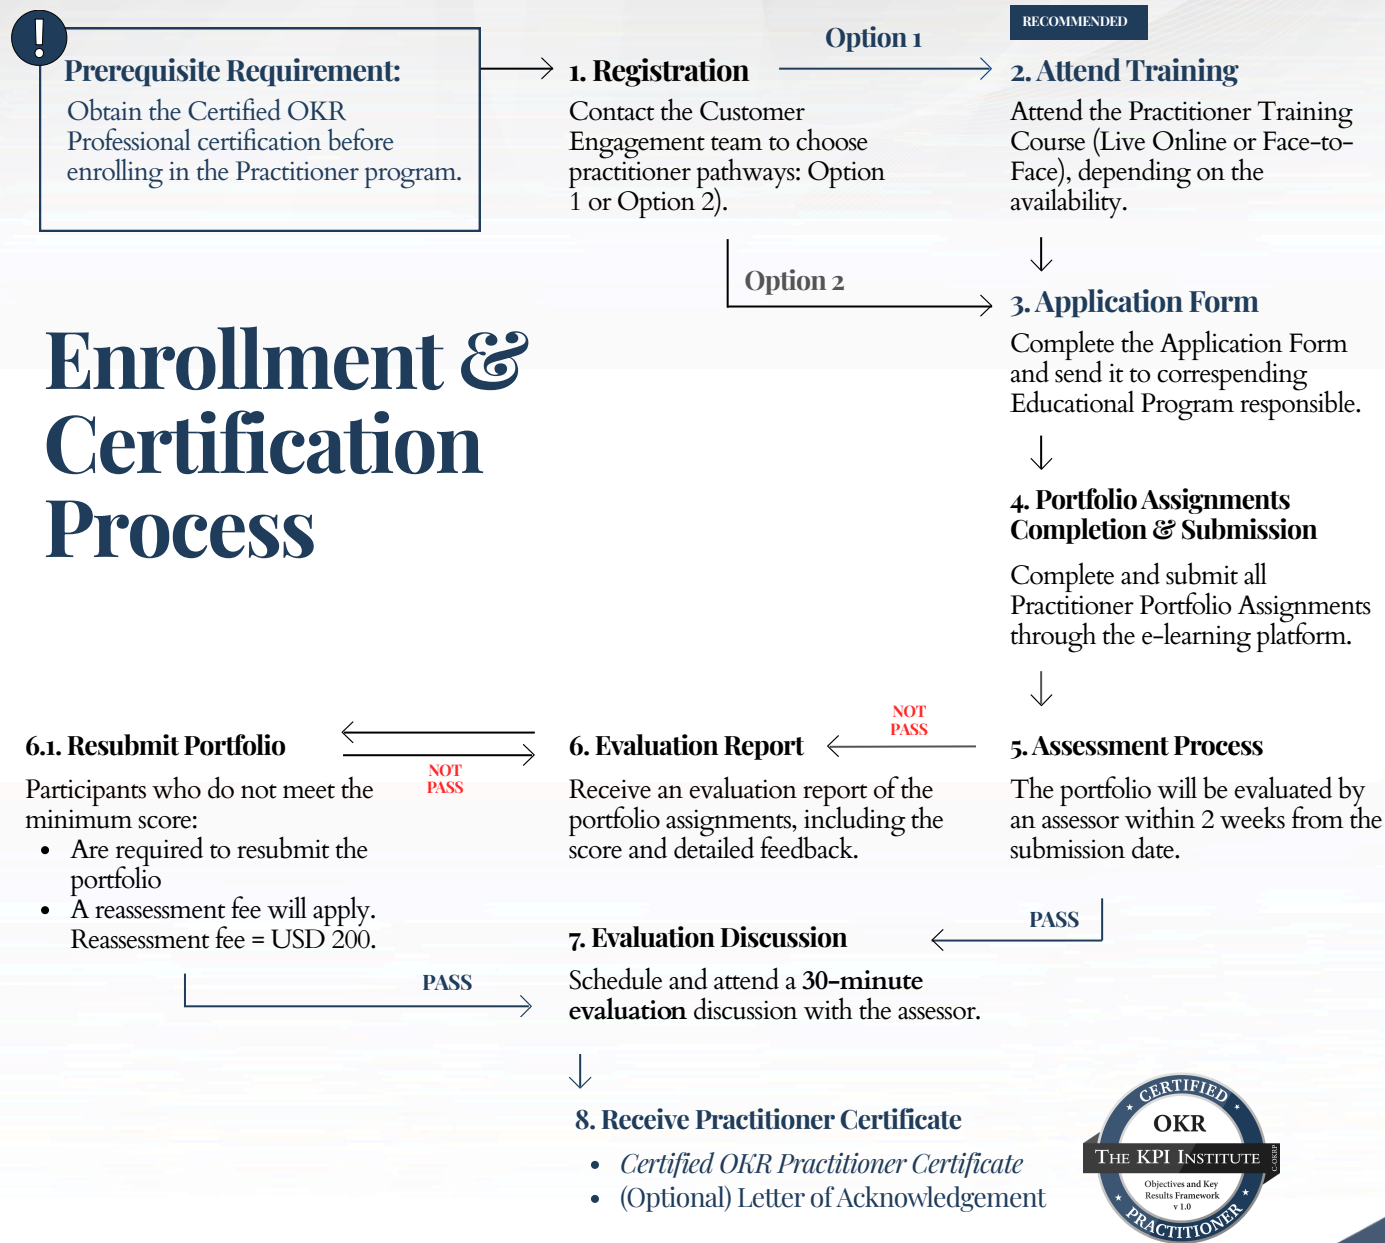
!

Prerequisite Requirement:

Obtain the Certified OKR Professional certification before enrolling in the Practitioner program.

Enrollment & Certification Process

1. Registration

Contact the Customer Engagement team to choose practitioner pathways: Option 1 or Option 2).

Option 1

RECOMMENDED

2. Attend Training

Attend the Practitioner Training Course (Live Online or Face-to-Face), depending on the availability.

Option 2

3. Application Form

Complete the Application Form and send it to correspending Educational Program responsible.

4. Portfolio Assignments Completion & Submission

Complete and submit all Practitioner Portfolio Assignments through the e-learning platform.

5. Assessment Process

The portfolio will be evaluated by an assessor within 2 weeks from the submission date.

NOT PASS

6. Evaluation Report

Receive an evaluation report of the portfolio assignments, including the score and detailed feedback.

NOT PASS

6.1. Resubmit Portfolio

Participants who do not meet the minimum score:

- Are required to resubmit the portfolio
- A reassessment fee will apply. Reassessment fee = USD 200.

PASS

PASS

7. Evaluation Discussion

Schedule and attend a **30-minute evaluation** discussion with the assessor.

8. Receive Practitioner Certificate

- *Certified OKR Practitioner Certificate*
- (Optional) Letter of Acknowledgement

CERTIFIED
OKR
THE KPI INSTITUTE
C-OKRP
Objectives and Key Results Framework v 1.0
PRACTITIONER